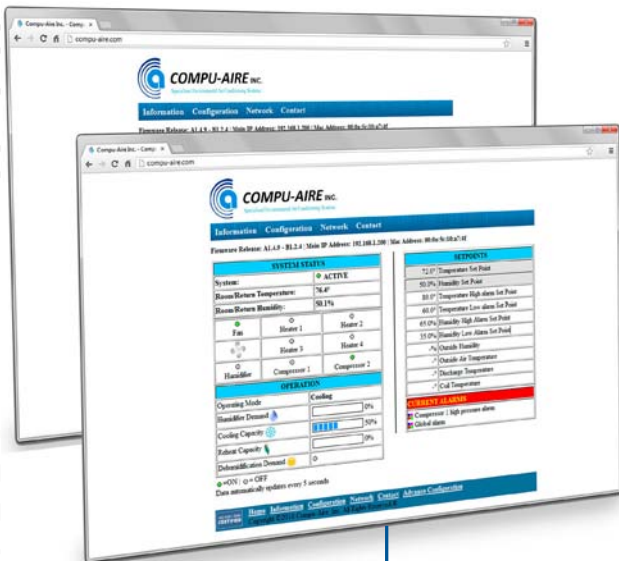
Compu-Aire Inc. - Comp ×
compu-aire.com

COMPU-AIRE INC.
Specialized Environmental Air Conditioning Systems

Information Configuration Network Contact

Firmware Release: A1.4.9 - B1.2.4 | Main IP Address: 192.168.1.200 | Mac Address: 00:0e:5c:10:a7:4f

Compu-Aire Inc. - Comp ×
compu-aire.com

COMPU-AIRE INC.
Specialized Environmental Air Conditioning Systems

Information Configuration Network Contact

Firmware Release: A1.4.9 - B1.2.4 | Main IP Address: 192.168.1.200 | Mac Address: 00:0e:5c:10:a7:4f

| SYSTEM STATUS | |
|---|---|
| System: | ACTIVE |
| Room/Return Temperature: | 76.4° |
| Room/Return Humidity: | 50.1% |

| | | |
|---|---|---|
| Fan | Heater 1 | Heater 2 |
| | Heater 3 | Heater 4 |
| Humidifier | Compressor 1 | Compressor 2 |

| OPERATION | |
|---|---|
| Operating Mode | Cooling |
| Humidifier Demand | 0% |
| Cooling Capacity | 50% |
| Reheat Capacity | 0% |
| Dehumidification Demand | 0 |

● =ON | ○ = OFF
Data automatically updates every 5 seconds

| SETPOINTS | |
|---|---|
| 72.0° | Temperature Set Point |
| 50.0% | Humidity Set Point |
| 80.0° | Temperature High alarm Set Point |
| 60.0° | Temperature Low alarm Set Point |
| 65.0% | Humidity High Alarm Set Point |
| 35.0% | Humidity Low Alarm Set Point |
| -% | Outside Humidity |
| -° | Outside Air Temperature |
| -° | Discharge Temperature |
| -° | Coil Temperature |

CURRENT ALARMS
Compressor 1 high pressure alarm
Global alarm

Home Information Configuration Network Contact Advance Configuration
Copyright ©2013 Compu-Aire Inc. All Rights Reserved